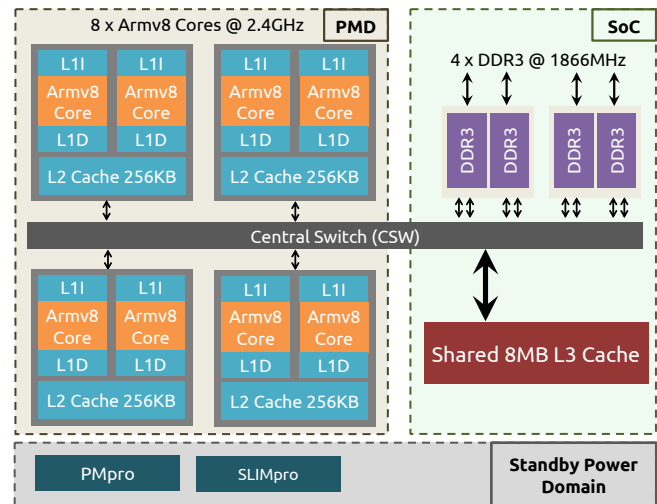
8 x Armv8 Cores @ 2.4GHz
PMD

L1I L1I
Armv8 Core Armv8 Core
L1D L1D
L2 Cache 256KB

L1I L1I
Armv8 Core Armv8 Core
L1D L1D
L2 Cache 256KB

SoC

4 x DDR3 @ 1866MHz

DDR3 DDR3 DDR3 DDR3

Central Switch (CSW)

L1I L1I
Armv8 Core Armv8 Core
L1D L1D
L2 Cache 256KB

L1I L1I
Armv8 Core Armv8 Core
L1D L1D
L2 Cache 256KB

Shared 8MB L3 Cache

PMpro
SLIMpro
Standby Power Domain